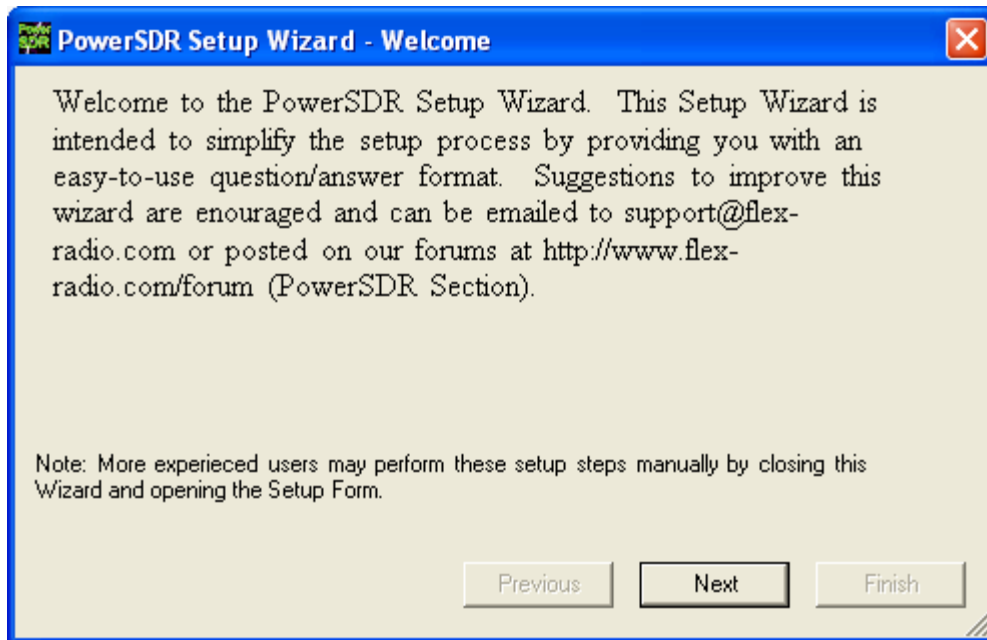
PowerSDR Setup Wizard - Welcome

Welcome to the PowerSDR Setup Wizard. This Setup Wizard is intended to simplify the setup process by providing you with an easy-to-use question/answer format. Suggestions to improve this wizard are enouraged and can be emailed to support@flex-radio.com or posted on our forums at http://www.flex-radio.com/forum (PowerSDR Section).

Note: More experieced users may perform these setup steps manually by closing this Wizard and opening the Setup Form.

Previous
Next
Finish